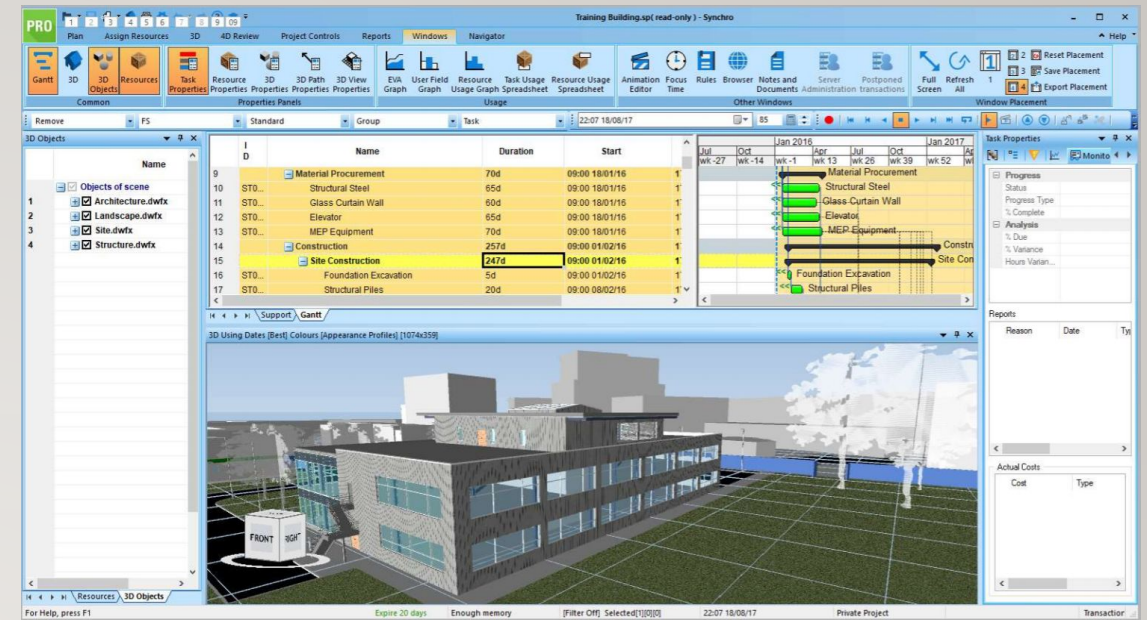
PRO 1 2 3 4 5 6 7 8 9 09

Training Building.sp( read-only ) - Synchro

Plan Assign Resources 3D 4D Review Project Controls Reports Windows Navigator

Help

Gantt 3D 3D Objects Resources
Common

Task Properties Resource Properties 3D Properties 3D Path Properties 3D View Properties
Properties Panels

EVA Graph User Field Graph Resource Usage Graph Task Usage Spreadsheet Resource Usage Spreadsheet
Usage

Animation Editor Focus Time Rules Browser Notes and Documents Server Administration Postponed transactions
Other Windows

Full Screen Refresh All 1
2 Reset Placement
3 Save Placement
4 Export Placement
Window Placement

Remove FS Standard Group Task 22:07 18/08/17 85

3D Objects

Name

Objects of scene
1 Architecture.dwfx
2 Landscape.dwfx
3 Site.dwfx
4 Structure.dwfx

Resources 3D Objects

| | ID | Name | Duration | Start |
|---|---|---|---|---|
| 9 | | Material Procurement | 70d | 09:00 18/01/16 |
| 10 | ST0... | Structural Steel | 65d | 09:00 18/01/16 |
| 11 | ST0... | Glass Curtain Wall | 60d | 09:00 18/01/16 |
| 12 | ST0... | Elevator | 65d | 09:00 18/01/16 |
| 13 | ST0... | MEP Equipment | 70d | 09:00 18/01/16 |
| 14 | | Construction | 257d | 09:00 01/02/16 |
| 15 | | Site Construction | 247d | 09:00 01/02/16 |
| 16 | ST0... | Foundation Excavation | 5d | 09:00 01/02/16 |
| 17 | ST0... | Structural Piles | 20d | 09:00 08/02/16 |

Jan 2016 Jan 2017
Jul Oct Apr Jul Oct
wk -27 wk -14 wk -1 wk 13 wk 26 wk 39 wk 52

Material Procurement
Structural Steel
Glass Curtain Wall
Elevator
MEP Equipment
Constru
Site Con
Foundation Excavation
Structural Piles

Support Gantt

3D Using Dates [Best] Colours [Appearance Profiles] [1074x359]

FRONT RIGHT

Task Properties

Monito

Progress
Status
Progress Type
% Complete
Analysis
% Due
% Variance
Hours Varian...

Reports
Reason Date Ty

Actual Costs
Cost Type

For Help, press F1 Expire 20 days Enough memory [Filter Off] Selected[1][0][0] 22:07 18/08/17 Private Project Transaction